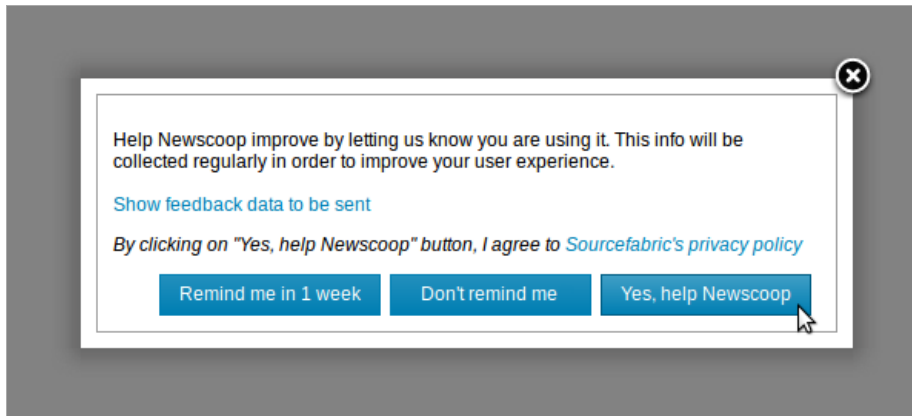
Help Newscoop improve by letting us know you are using it. This info will be collected regularly in order to improve your user experience.

Show feedback data to be sent

By clicking on "Yes, help Newscoop" button, I agree to Sourcefabric's privacy policy

Remind me in 1 week

Don't remind me

Yes, help Newscoop